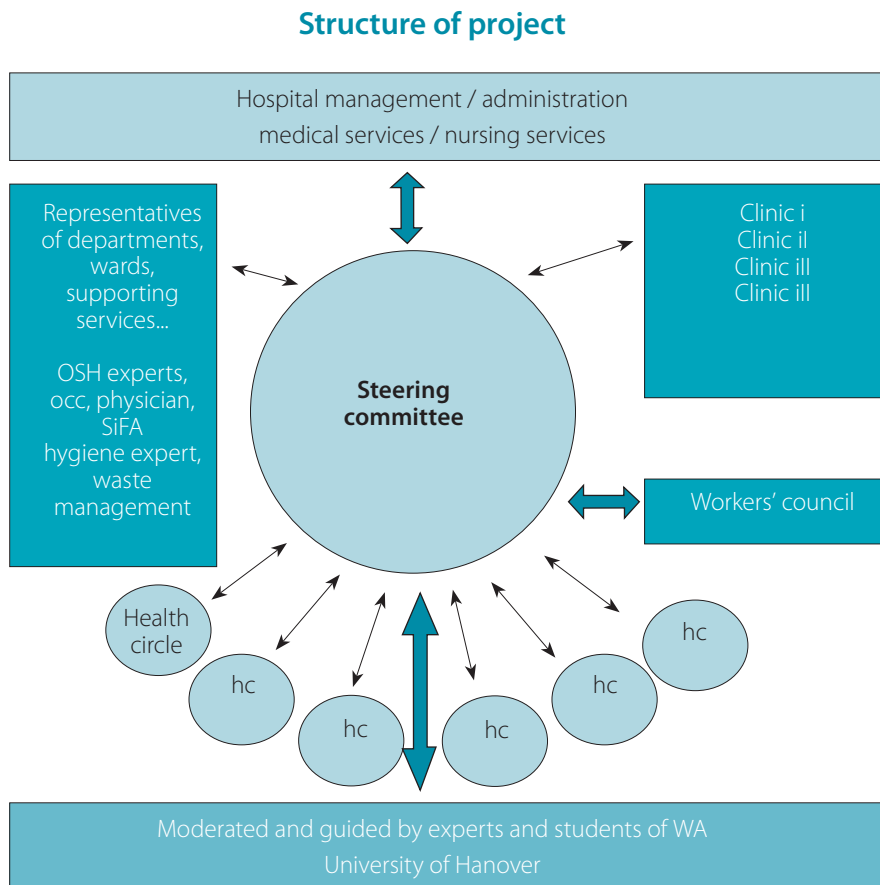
Structure of project

Hospital management / administration
medical services / nursing services

Representatives of departments, wards, supporting services...

OSH experts, occ, physician, SiFA hygiene expert, waste management

Clinic i
Clinic il
Clinic ill
Clinic ill

Steering committee

Workers' council

Health circle

hc

hc

hc

hc

hc

Moderated and guided by experts and students of WA
University of Hanover